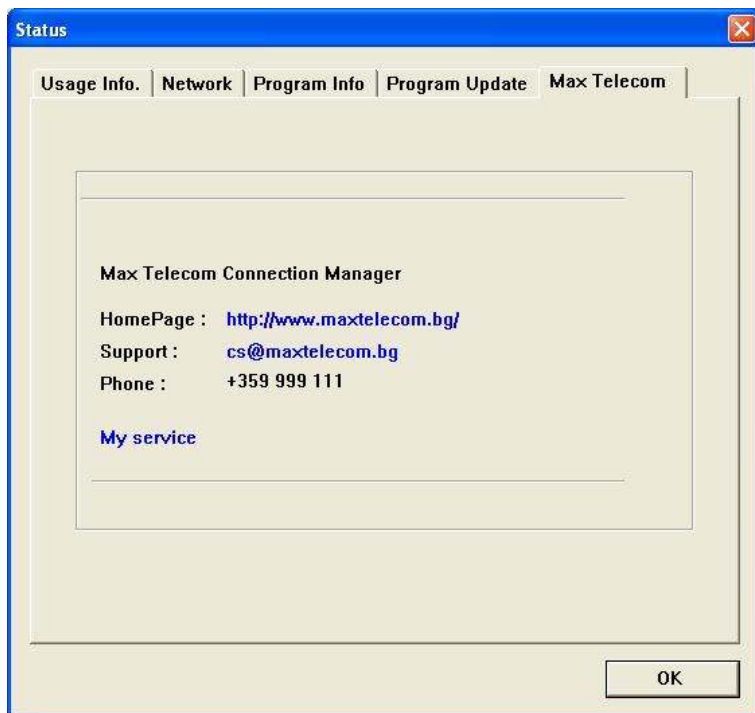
Status

Usage Info. | Network | Program Info | Program Update | Max Telecom

Max Telecom Connection Manager

HomePage : http://www.maxtelecom.bg/
Support : cs@maxtelecom.bg
Phone : +359 999 111

My service

OK